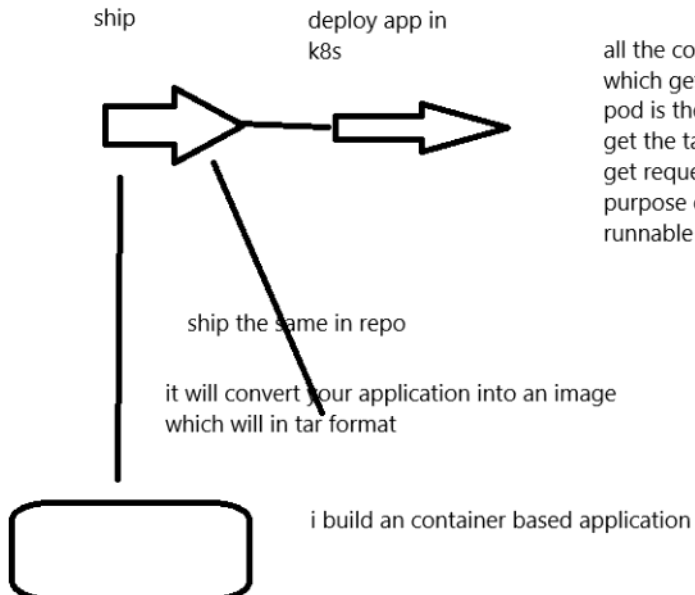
ship

deploy app in k8s

all the co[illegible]
which get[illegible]
pod is the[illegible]
get the ta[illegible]
get reque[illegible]
purpose o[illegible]
runnable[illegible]

ship the same in repo

it will convert your application into an image which will in tar format

i build an container based application